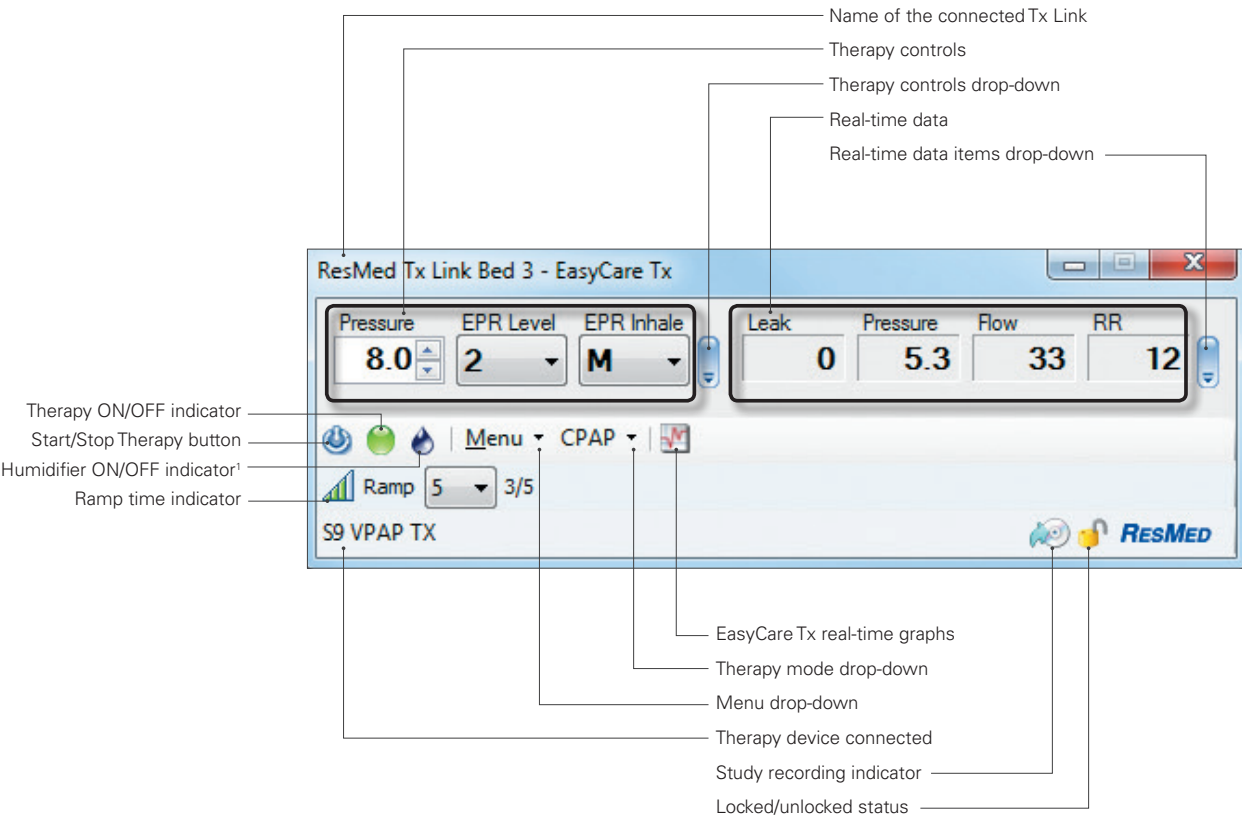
Name of the connected Tx Link

Therapy controls

Therapy controls drop-down

Real-time data

Real-time data items drop-down

ResMed Tx Link Bed 3 - EasyCare Tx

Pressure
8.0

EPR Level
2

EPR Inhale
M

Leak
0

Pressure
5.3

Flow
33

RR
12

Therapy ON/OFF indicator

Start/Stop Therapy button

Humidifier ON/OFF indicator$^1$

Ramp time indicator

Menu CPAP

Ramp 5 3/5

S9 VPAP TX

RESMED

EasyCare Tx real-time graphs

Therapy mode drop-down

Menu drop-down

Therapy device connected

Study recording indicator

Locked/unlocked status